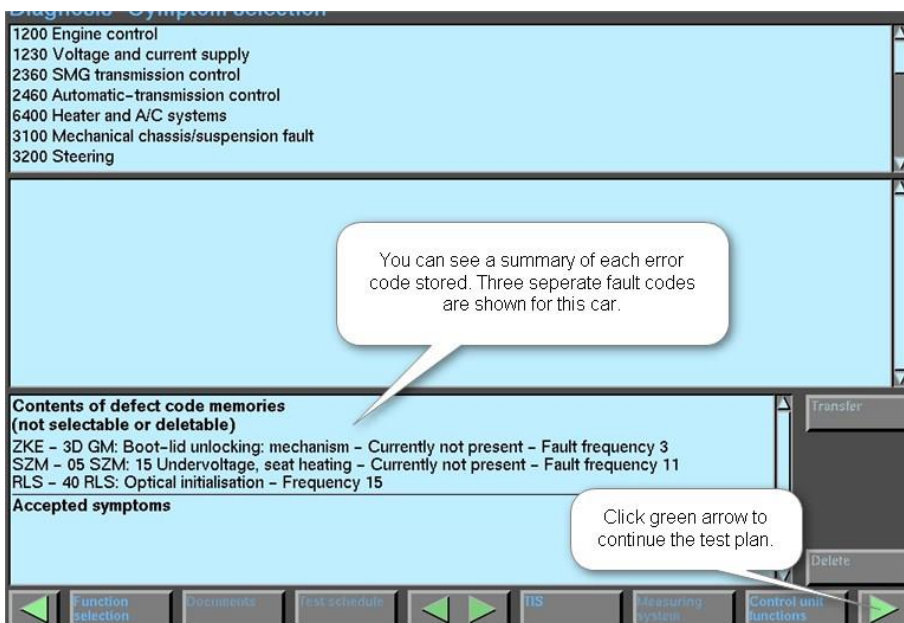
Diagnosis - Symptom selection
1200 Engine control
1230 Voltage and current supply
2360 SMG transmission control
2460 Automatic-transmission control
6400 Heater and A/C systems
3100 Mechanical chassis/suspension fault
3200 Steering

You can see a summary of each error code stored. Three seperate fault codes are shown for this car.

Contents of defect code memories
(not selectable or deletable)
ZKE - 3D GM: Boot-lid unlocking: mechanism - Currently not present - Fault frequency 3
SZM - 05 SZM: 15 Undervoltage, seat heating - Currently not present - Fault frequency 11
RLS - 40 RLS: Optical initialisation - Frequency 15
Accepted symptoms

Transfer

Click green arrow to continue the test plan.

Delete

Function selection
Documents
Test schedule
TIS
Measuring system
Control unit functions